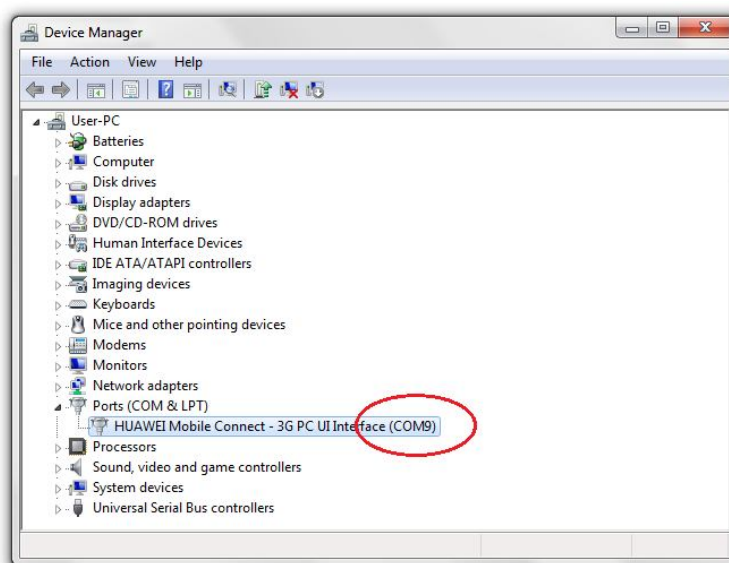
Device Manager

File Action View Help

User-PC
Batteries
Computer
Disk drives
Display adapters
DVD/CD-ROM drives
Human Interface Devices
IDE ATA/ATAPI controllers
Imaging devices
Keyboards
Mice and other pointing devices
Modems
Monitors
Network adapters
Ports (COM & LPT)
HUAWEI Mobile Connect - 3G PC UI Interface (COM9)
Processors
Sound, video and game controllers
System devices
Universal Serial Bus controllers